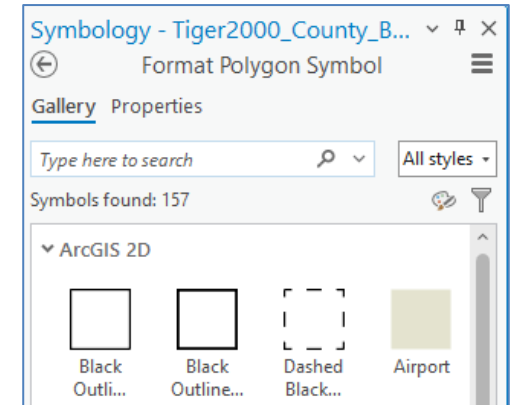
Symbology - Tiger2000_County_B...

Format Polygon Symbol

Gallery Properties

Type here to search

All styles

Symbols found: 157

ArcGIS 2D

Black Outli...

Black Outline...

Dashed Black...

Airport